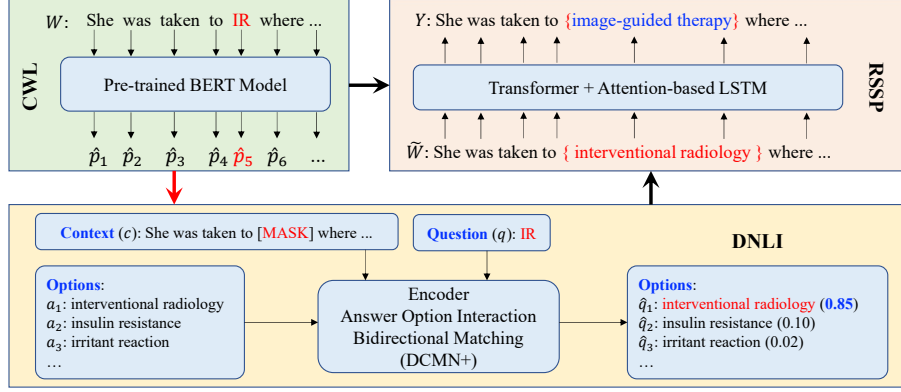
CWL

$W$: She was taken to IR where ...

Pre-trained BERT Model

$\hat{p}_1$ $\hat{p}_2$ $\hat{p}_3$ $\hat{p}_4$ $\hat{p}_5$ $\hat{p}_6$ ...

$Y$: She was taken to {image-guided therapy} where ...

Transformer + Attention-based LSTM

RSSP

$\widetilde{W}$: She was taken to { interventional radiology } where ...

Context ($c$): She was taken to [MASK] where ...

Question ($q$): IR

DNLI

Options:
$a_1$: interventional radiology
$a_2$: insulin resistance
$a_3$: irritant reaction
...

Encoder
Answer Option Interaction
Bidirectional Matching
(DCMN+)

Options:
$\hat{q}_1$: interventional radiology (0.85)
$\hat{q}_2$: insulin resistance (0.10)
$\hat{q}_3$: irritant reaction (0.02)
...